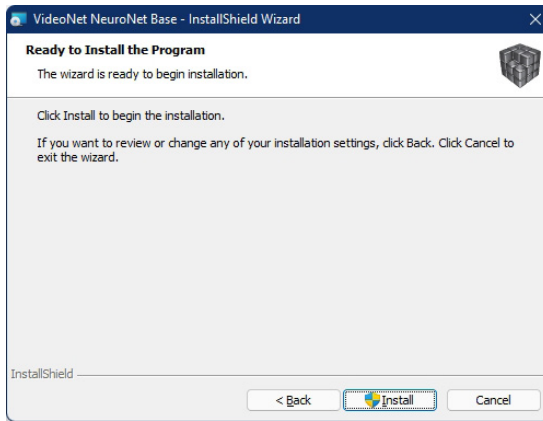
VideoNet NeuroNet Base - InstallShield Wizard

Ready to Install the Program

The wizard is ready to begin installation.

Click Install to begin the installation.

If you want to review or change any of your installation settings, click Back. Click Cancel to exit the wizard.

InstallShield

< Back

Install

Cancel